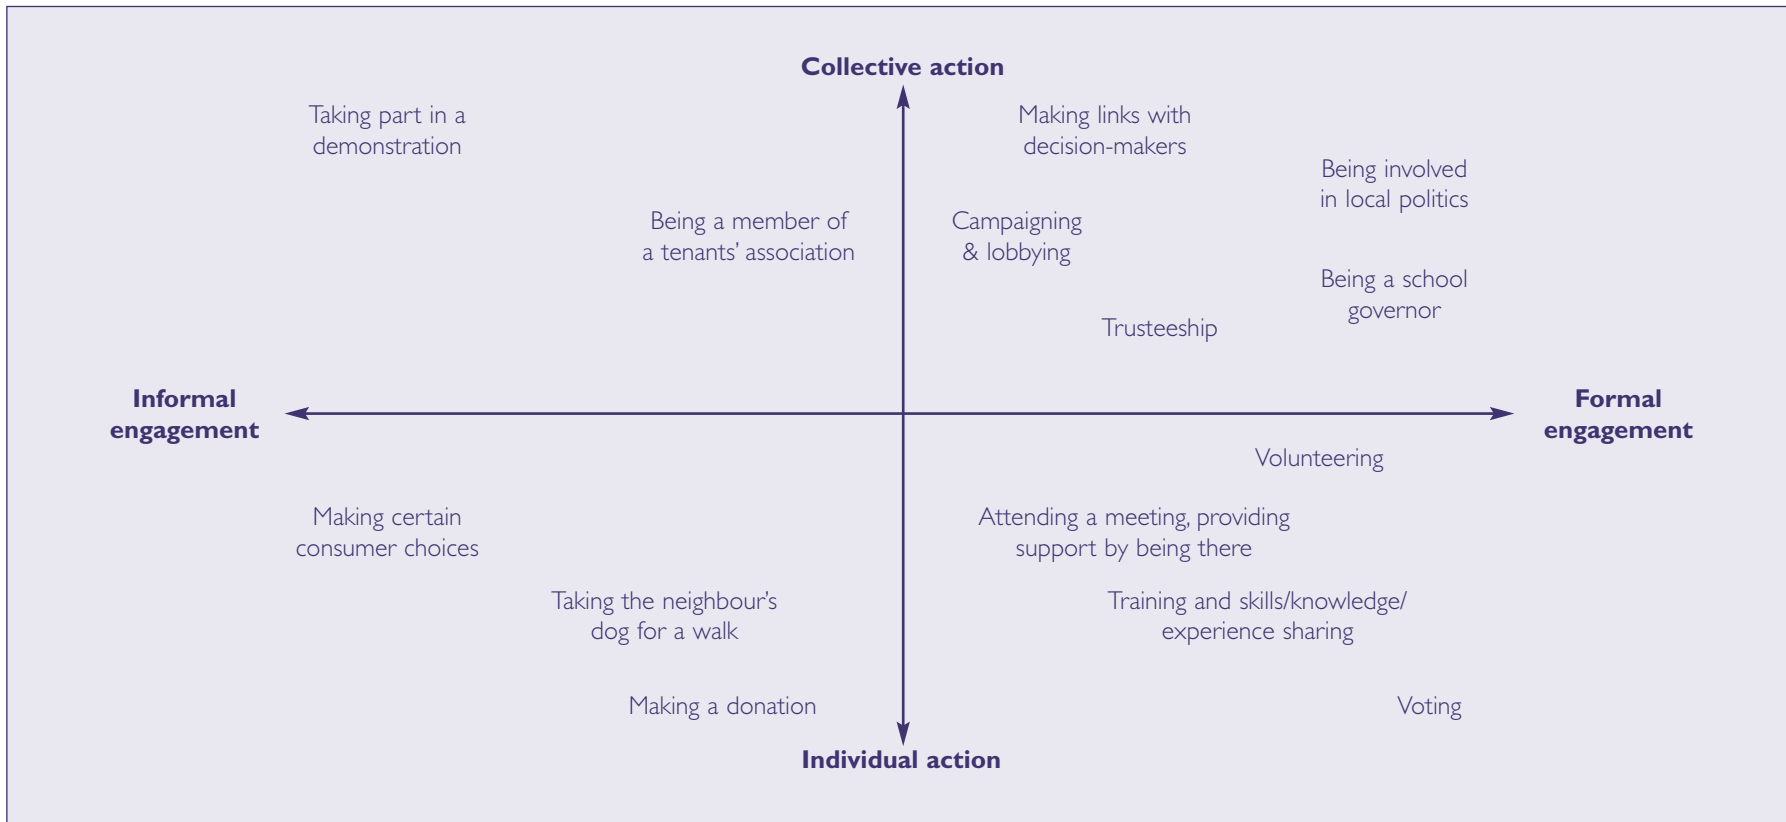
Collective action

Taking part in a demonstration

Making links with decision-makers

Being involved in local politics

Being a member of a tenants' association

Campaigning & lobbying

Being a school governor

Trusteeship

Informal engagement

Formal engagement

Volunteering

Making certain consumer choices

Attending a meeting, providing support by being there

Taking the neighbour's dog for a walk

Training and skills/knowledge/experience sharing

Making a donation

Voting

Individual action